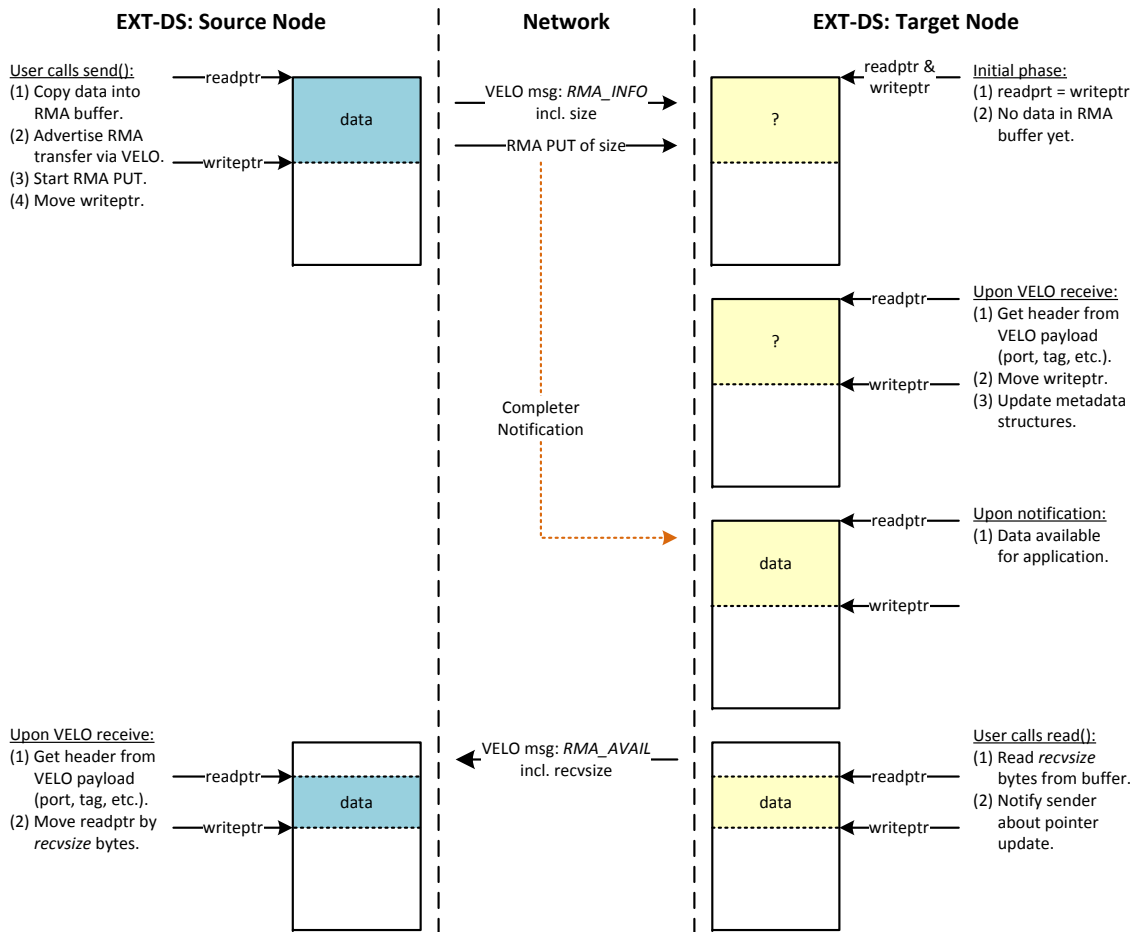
EXT-DS: Source Node

Network

EXT-DS: Target Node

User calls send():
(1) Copy data into RMA buffer.
(2) Advertise RMA transfer via VELO.
(3) Start RMA PUT.
(4) Move writeptr.

readptr
data
writeptr

VELO msg: *RMA_INFO* incl. size

RMA PUT of size

readptr & writeptr
?

Initial phase:
(1) readprt = writeptr
(2) No data in RMA buffer yet.

readptr
?
writeptr

Upon VELO receive:
(1) Get header from VELO payload (port, tag, etc.).
(2) Move writeptr.
(3) Update metadata structures.

Completer Notification

readptr
data
writeptr

Upon notification:
(1) Data available for application.

Upon VELO receive:
(1) Get header from VELO payload (port, tag, etc.).
(2) Move readptr by *recvsize* bytes.

readptr
data
writeptr

VELO msg: *RMA_AVAIL* incl. recvsize

readptr
data
writeptr

User calls read():
(1) Read *recvsize* bytes from buffer.
(2) Notify sender about pointer update.